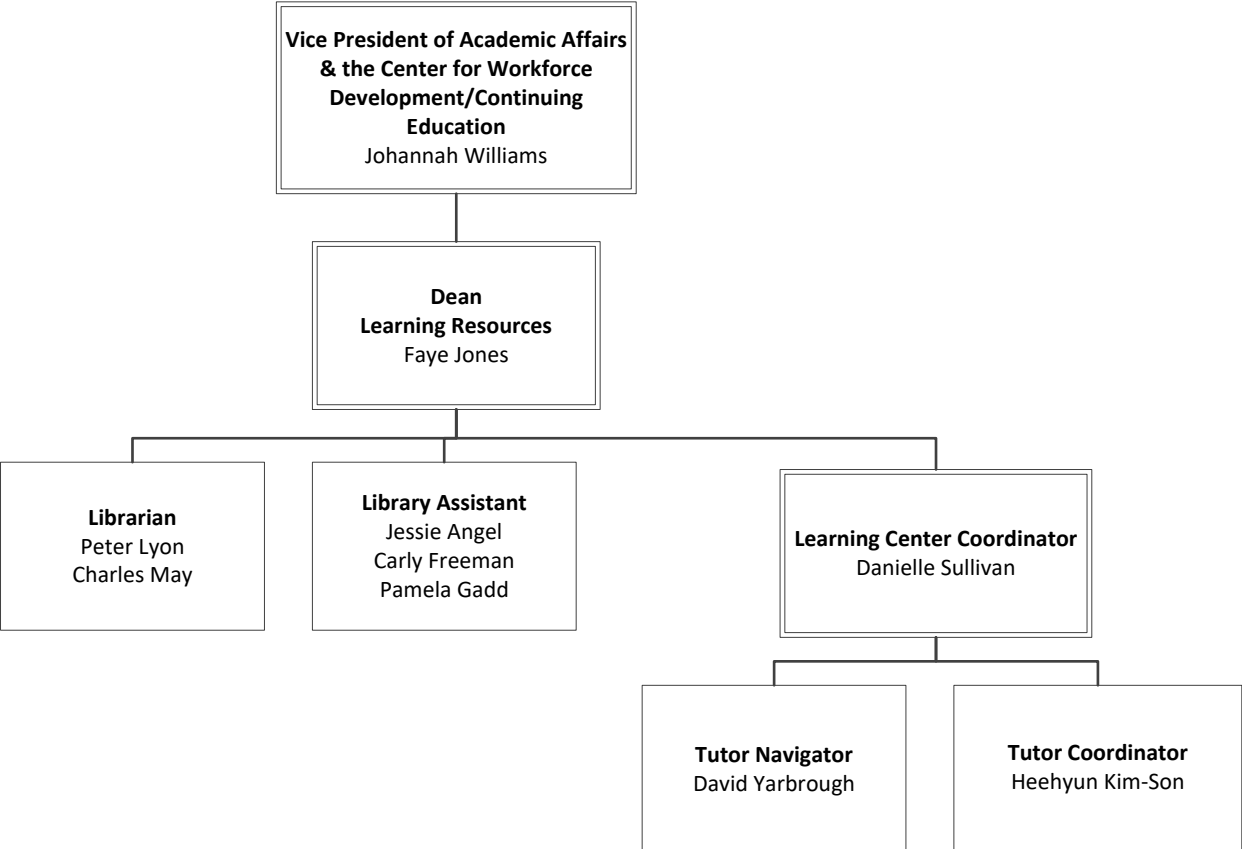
Vice President of Academic Affairs & the Center for Workforce Development/Continuing Education
Johannah Williams

Dean
Learning Resources
Faye Jones

Librarian
Peter Lyon
Charles May

Library Assistant
Jessie Angel
Carly Freeman
Pamela Gadd

Learning Center Coordinator
Danielle Sullivan

Tutor Navigator
David Yarbrough

Tutor Coordinator
Heehyun Kim-Son